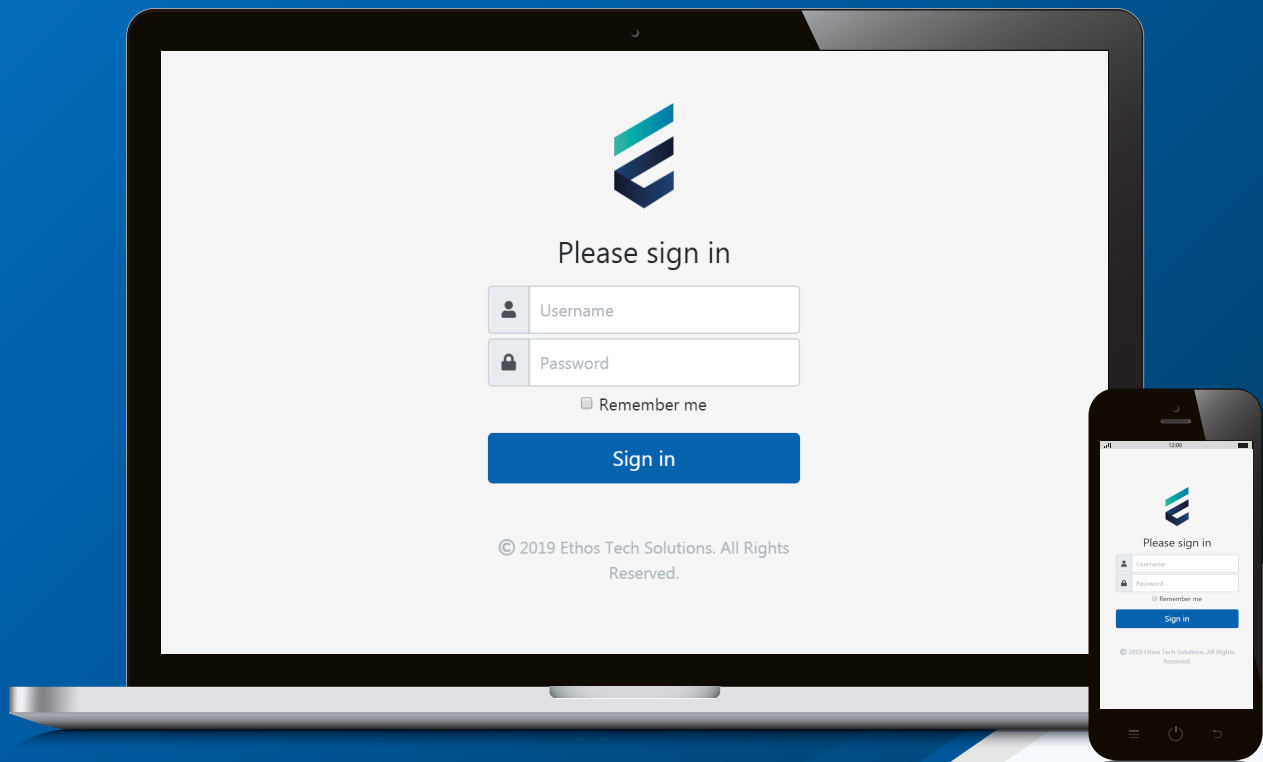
Please sign in

Username

Password

Remember me

Sign in

© 2019 Ethos Tech Solutions. All Rights Reserved.

12:00

Please sign in

Username

Password

Remember me

Sign in

© 2019 Ethos Tech Solutions. All Rights Reserved.